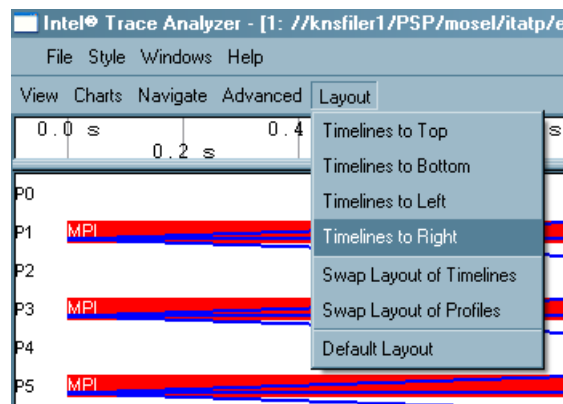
Intel® Trace Analyzer - [1: //knsfiler1/PSP/mosel/itatp/e

File Style Windows Help

View Charts Navigate Advanced Layout

0.0 s

0.2 s

0.4

s

Timelines to Top

Timelines to Bottom

Timelines to Left

Timelines to Right

Swap Layout of Timelines

Swap Layout of Profiles

Default Layout

P0

P1 MPI

P2

P3 MPI

P4

P5 MPI